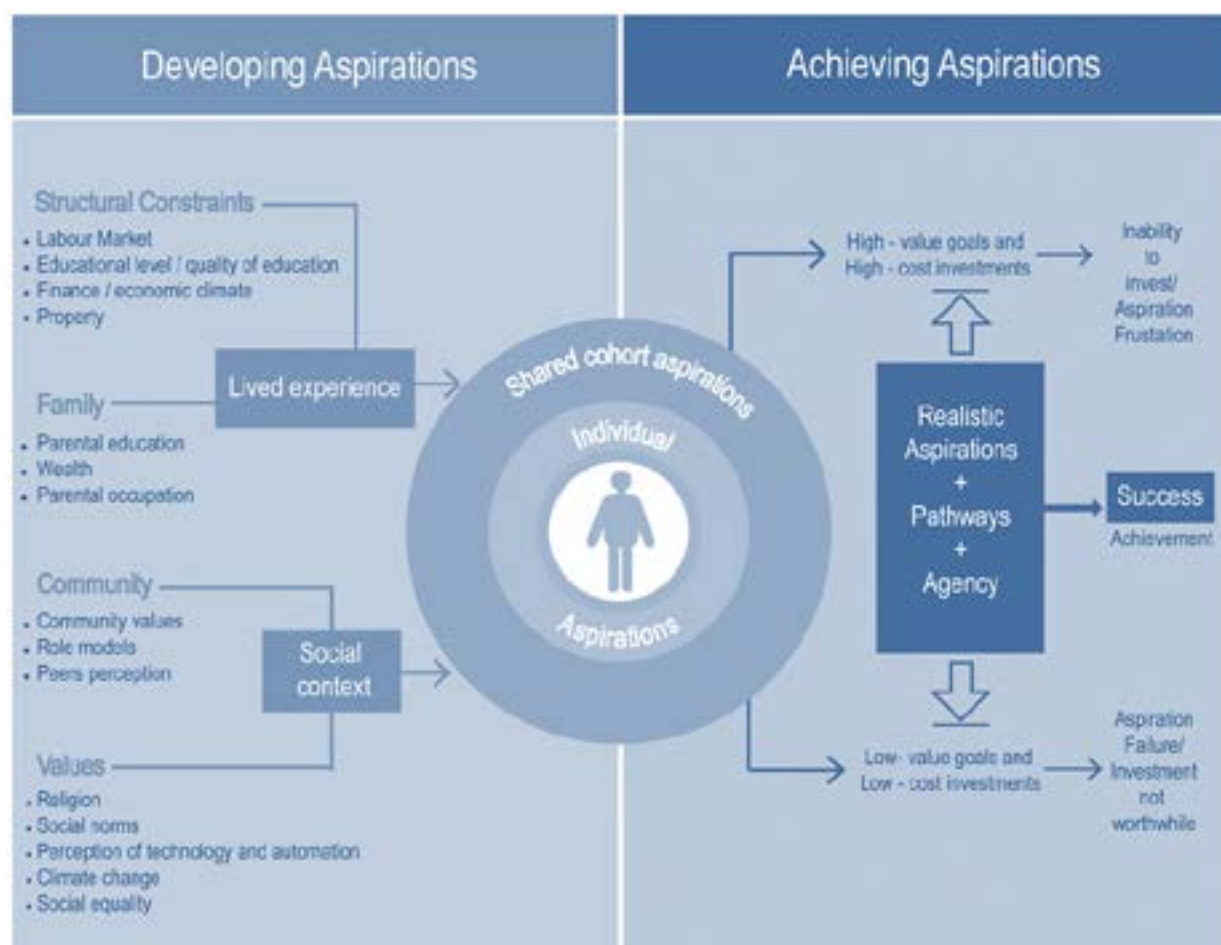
Developing Aspirations

Achieving Aspirations

Structural Constraints
- Labour Market
- Educational level / quality of education
- Finance / economic climate
- Property

Lived experience

Family
- Parental education
- Wealth
- Parental occupation

Community
- Community values
- Role models
- Peers perception

Social context

Values
- Religion
- Social norms
- Perception of technology and automation
- Climate change
- Social equality

Shared cohort aspirations

Individual Aspirations

High - value goals and High - cost investments

Inability to invest/ Aspiration Frustation

Realistic Aspirations + Pathways + Agency

Success

Achievement

Low- value goals and Low - cost investments

Aspiration Failure/ Investment not worthwhile